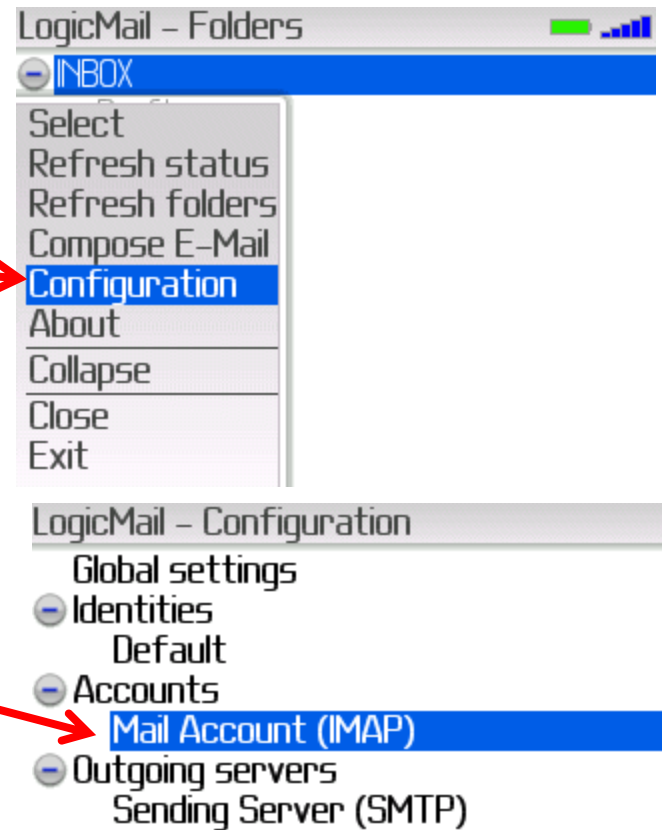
LogicMail – Folders
INBOX
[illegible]
Select
Refresh status
Refresh folders
Compose E-Mail
Configuration
About
Collapse
Close
Exit

LogicMail – Configuration
Global settings
Identities
Default
Accounts
Mail Account (IMAP)
Outgoing servers
Sending Server (SMTP)